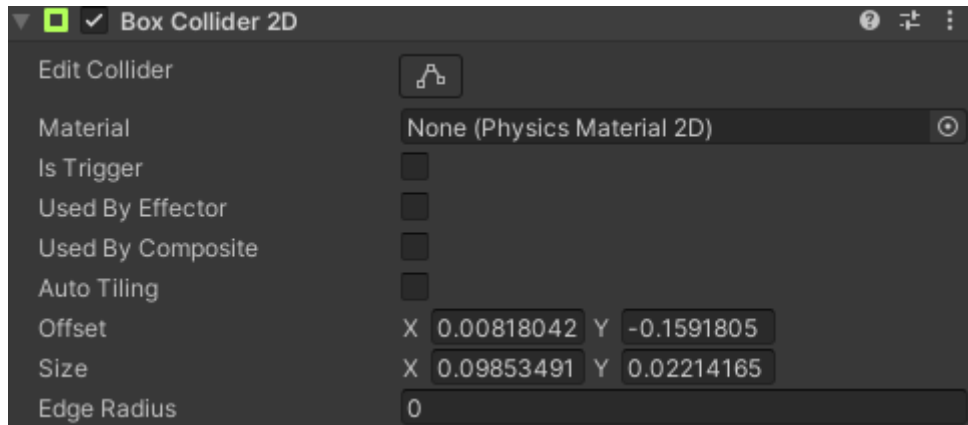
Box Collider 2D

Edit Collider

Material None (Physics Material 2D)

Is Trigger

Used By Effector

Used By Composite

Auto Tiling

Offset X 0.00818042 Y -0.1591805

Size X 0.09853491 Y 0.02214165

Edge Radius 0